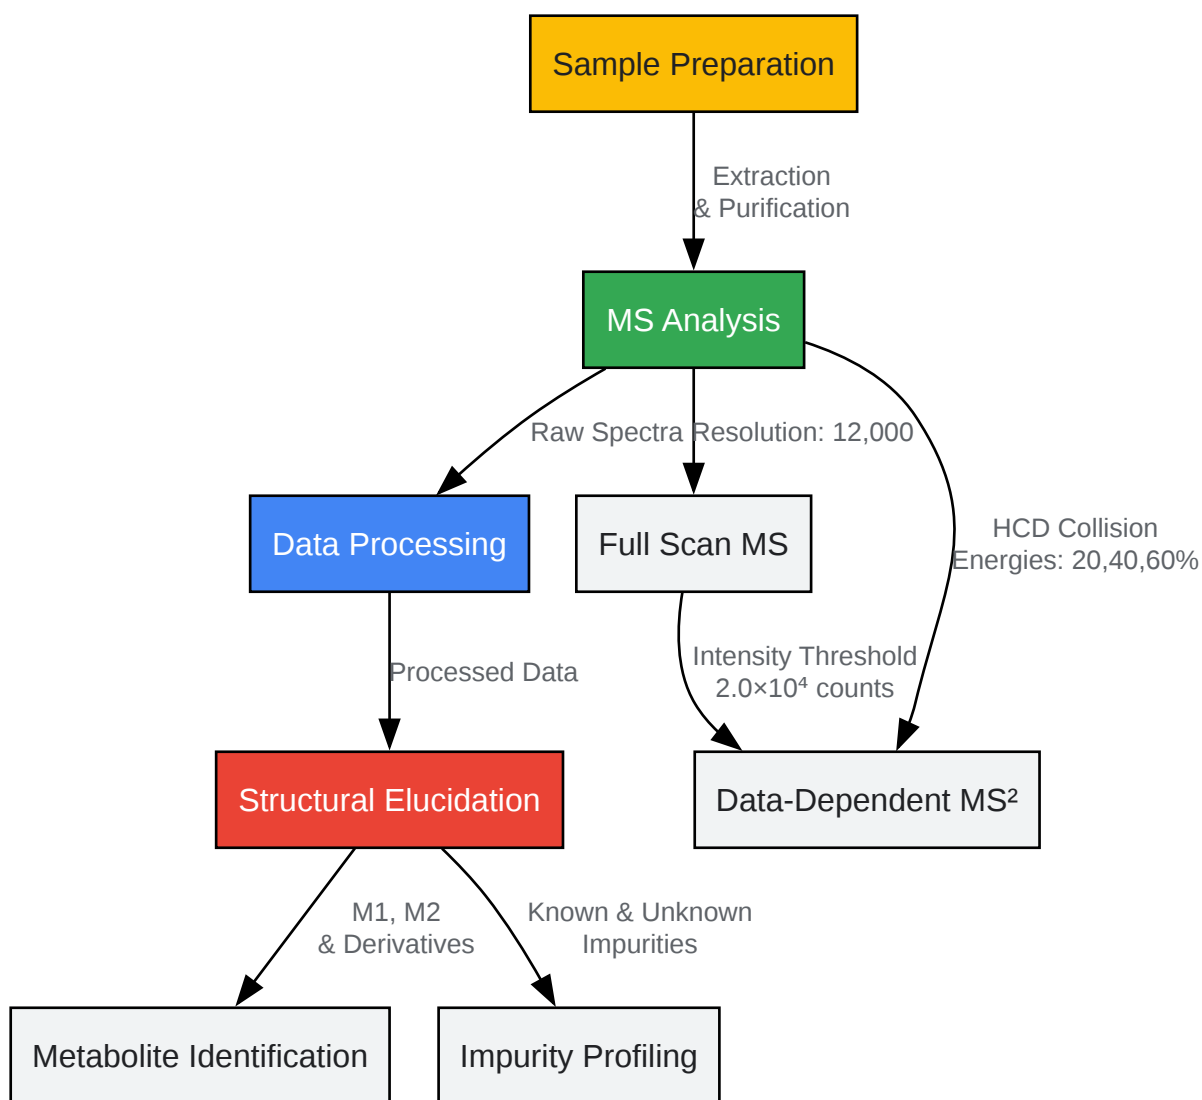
Sample Preparation

Extraction & Purification

MS Analysis

Raw Spectra

Resolution: 12,000

HCD Collision Energies: 20,40,60%

Data Processing

Full Scan MS

Processed Data

Intensity Threshold $2.0\times10^4$ counts

Structural Elucidation

Data-Dependent MS²

M1, M2 & Derivatives

Known & Unknown Impurities

Metabolite Identification

Impurity Profiling